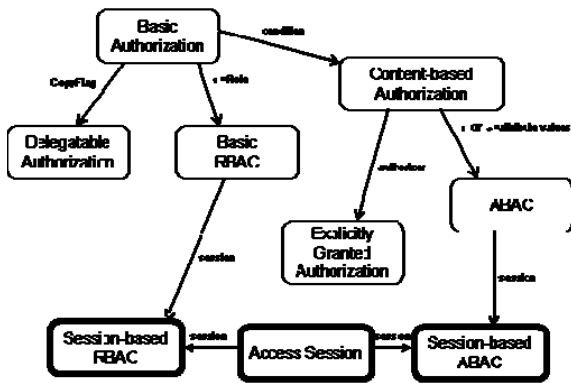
Basic Authorization

condition

CopyFlag

s =Role

Content-based Authorization

Delegatable Authorization

Basic RBAC

s or o =attribute values

authoriser

ABAC

Explicitly Granted Authorization

session

session

Session-based RBAC

session

Access Session

session

Session-based ABAC